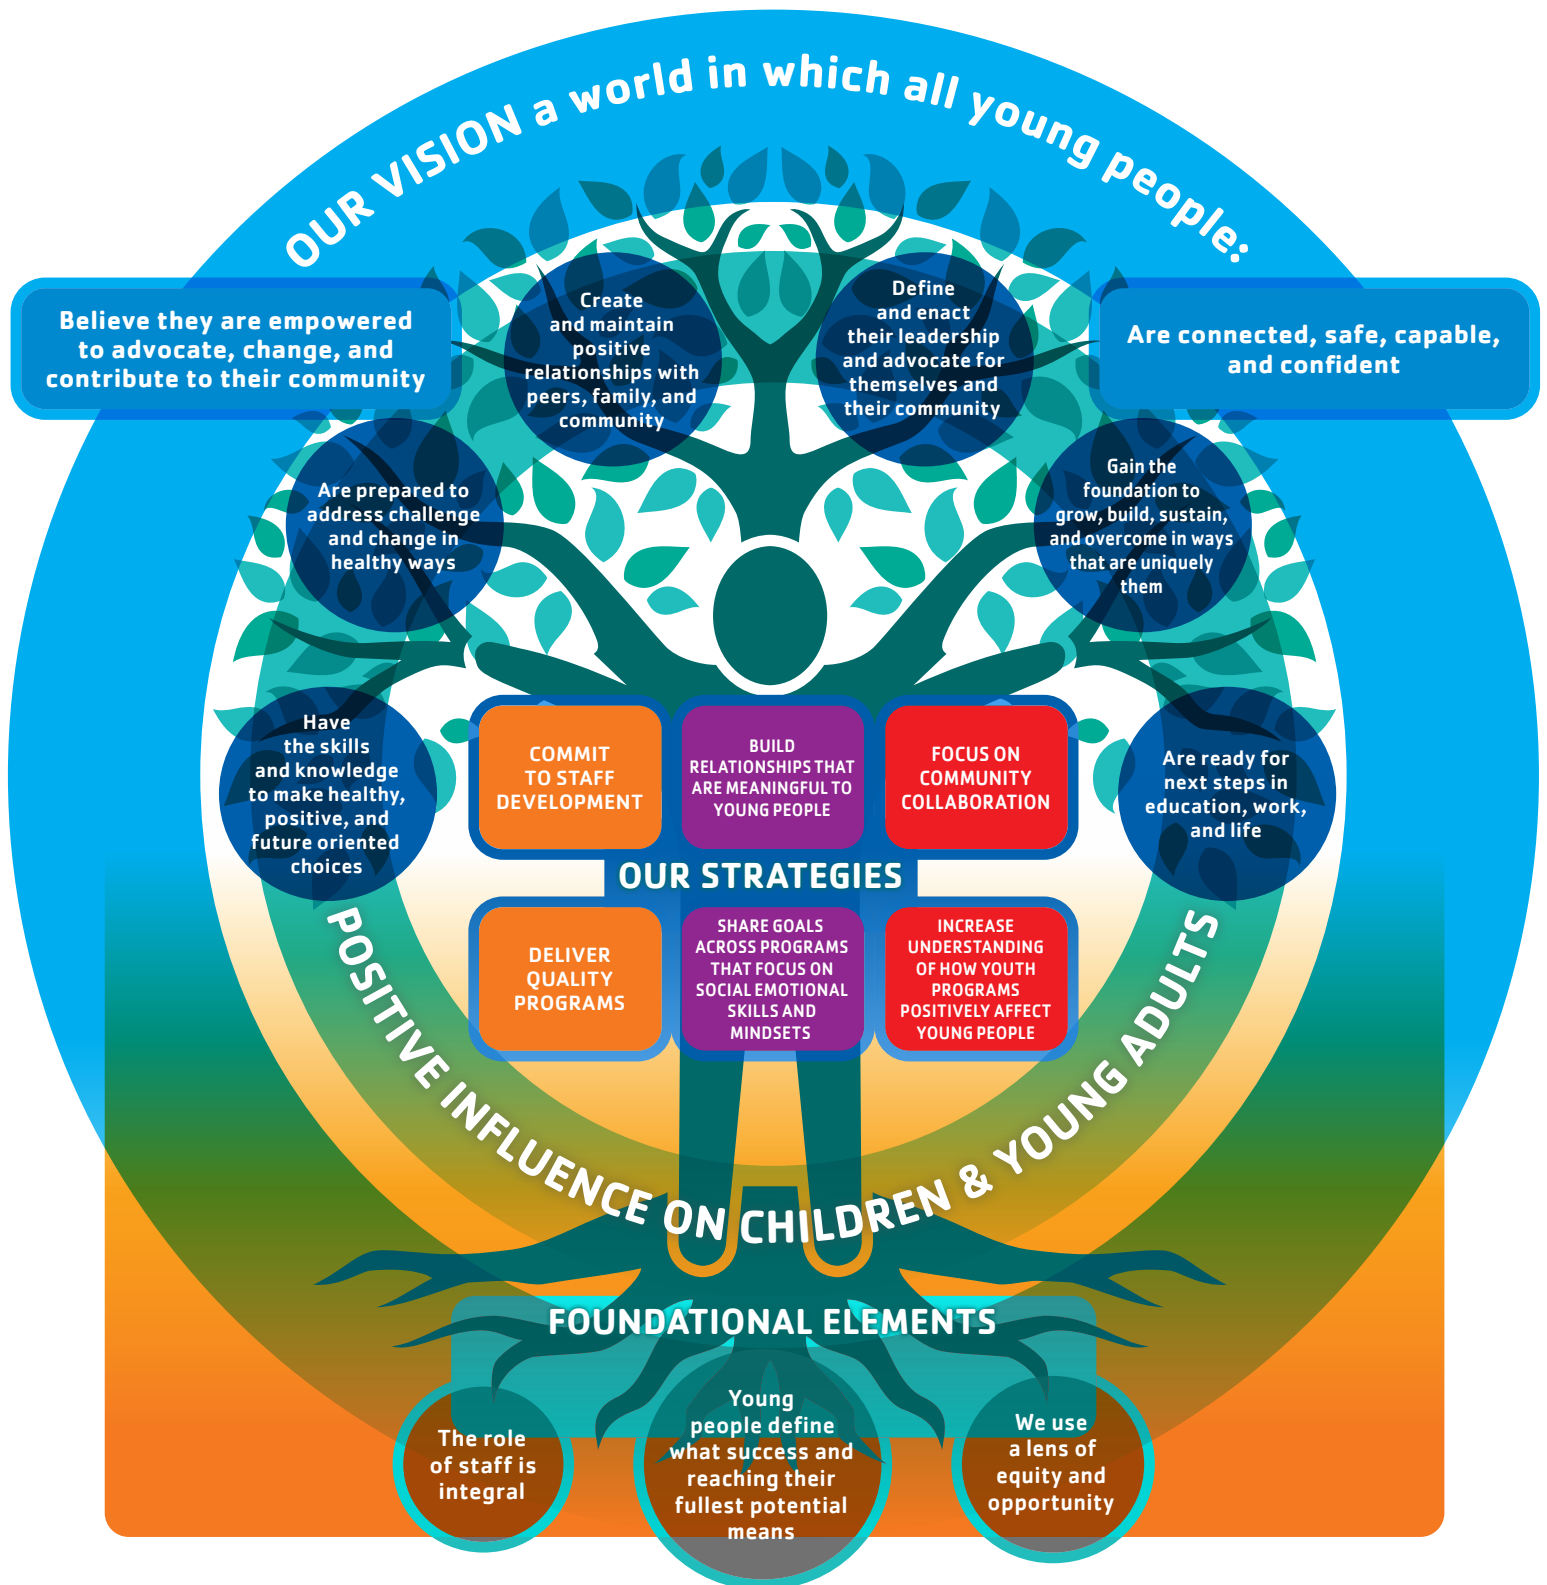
OUR VISION a world in which all young people:

Believe they are empowered to advocate, change, and contribute to their community

Create and maintain positive relationships with peers, family, and community

Define and enact their leadership and advocate for themselves and their community

Are connected, safe, capable, and confident

Are prepared to address challenge and change in healthy ways

Gain the foundation to grow, build, sustain, and overcome in ways that are uniquely them

Have the skills and knowledge to make healthy, positive, and future oriented choices

Are ready for next steps in education, work, and life

COMMIT TO STAFF DEVELOPMENT

BUILD RELATIONSHIPS THAT ARE MEANINGFUL TO YOUNG PEOPLE

FOCUS ON COMMUNITY COLLABORATION

OUR STRATEGIES

DELIVER QUALITY PROGRAMS

SHARE GOALS ACROSS PROGRAMS THAT FOCUS ON SOCIAL EMOTIONAL SKILLS AND MINDSETS

INCREASE UNDERSTANDING OF HOW YOUTH PROGRAMS POSITIVELY AFFECT YOUNG PEOPLE

POSITIVE INFLUENCE ON CHILDREN & YOUNG ADULTS

FOUNDATIONAL ELEMENTS

The role of staff is integral

Young people define what success and reaching their fullest potential means

We use a lens of equity and opportunity